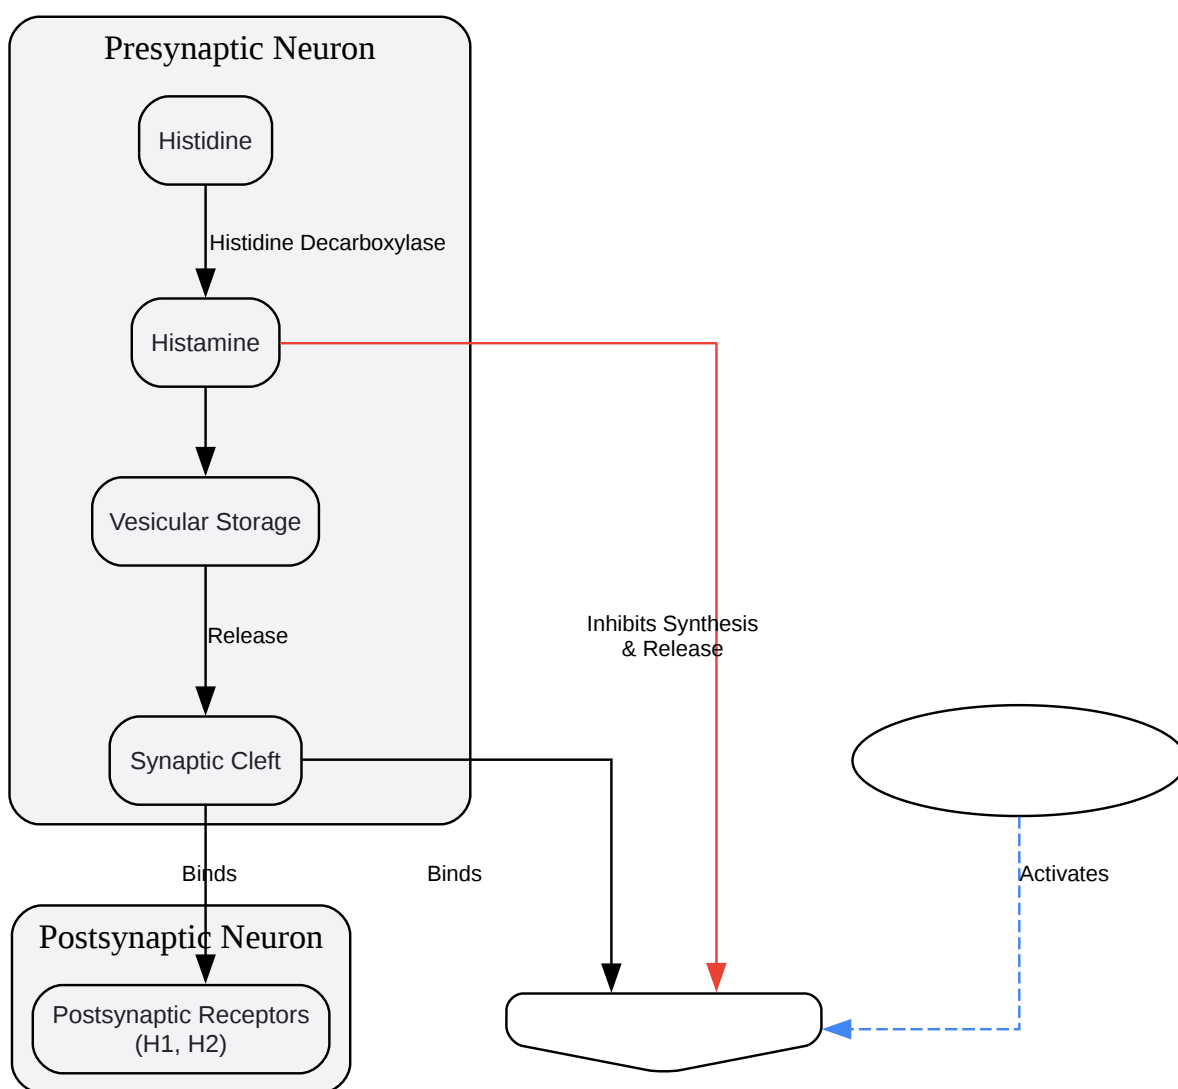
Presynaptic Neuron

Histidine

Histidine Decarboxylase

Histamine

Vesicular Storage

Release

Synaptic Cleft

Inhibits Synthesis & Release

Binds

Binds

Activates

Postsynaptic Neuron

Postsynaptic Receptors (H1, H2)